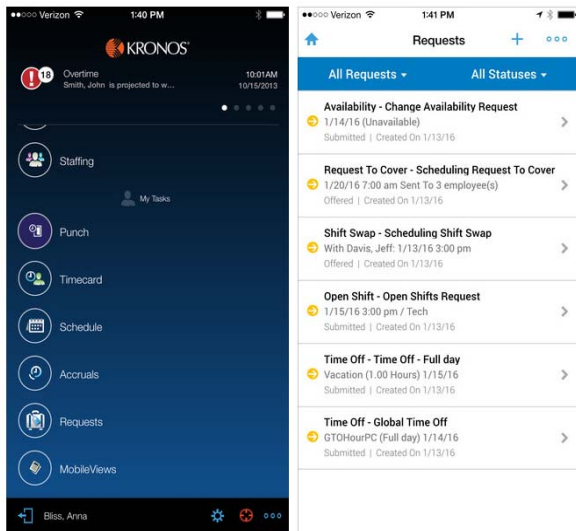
●●○○○ Verizon 1:40 PM

KRONOS

18 Overtime
Smith, John is projected to w...
10:01AM
10/15/2013

Staffing

My Tasks

Punch

Timecard

Schedule

Accruals

Requests

MobileViews

Bliss, Anna

●●○○○ Verizon 1:41 PM

Requests

All Requests ▾
All Statuses ▾

Availability - Change Availability Request
1/14/16 (Unavailable)
Submitted | Created On 1/13/16

Request To Cover - Scheduling Request To Cover
1/20/16 7:00 am Sent To 3 employee(s)
Offered | Created On 1/13/16

Shift Swap - Scheduling Shift Swap
With Davis, Jeff: 1/13/16 3:00 pm
Offered | Created On 1/13/16

Open Shift - Open Shifts Request
1/15/16 3:00 pm / Tech
Submitted | Created On 1/13/16

Time Off - Time Off - Full day
Vacation (1.00 Hours) 1/15/16
Submitted | Created On 1/13/16

Time Off - Global Time Off
GTOHourPC (Full day) 1/14/16
Submitted | Created On 1/13/16